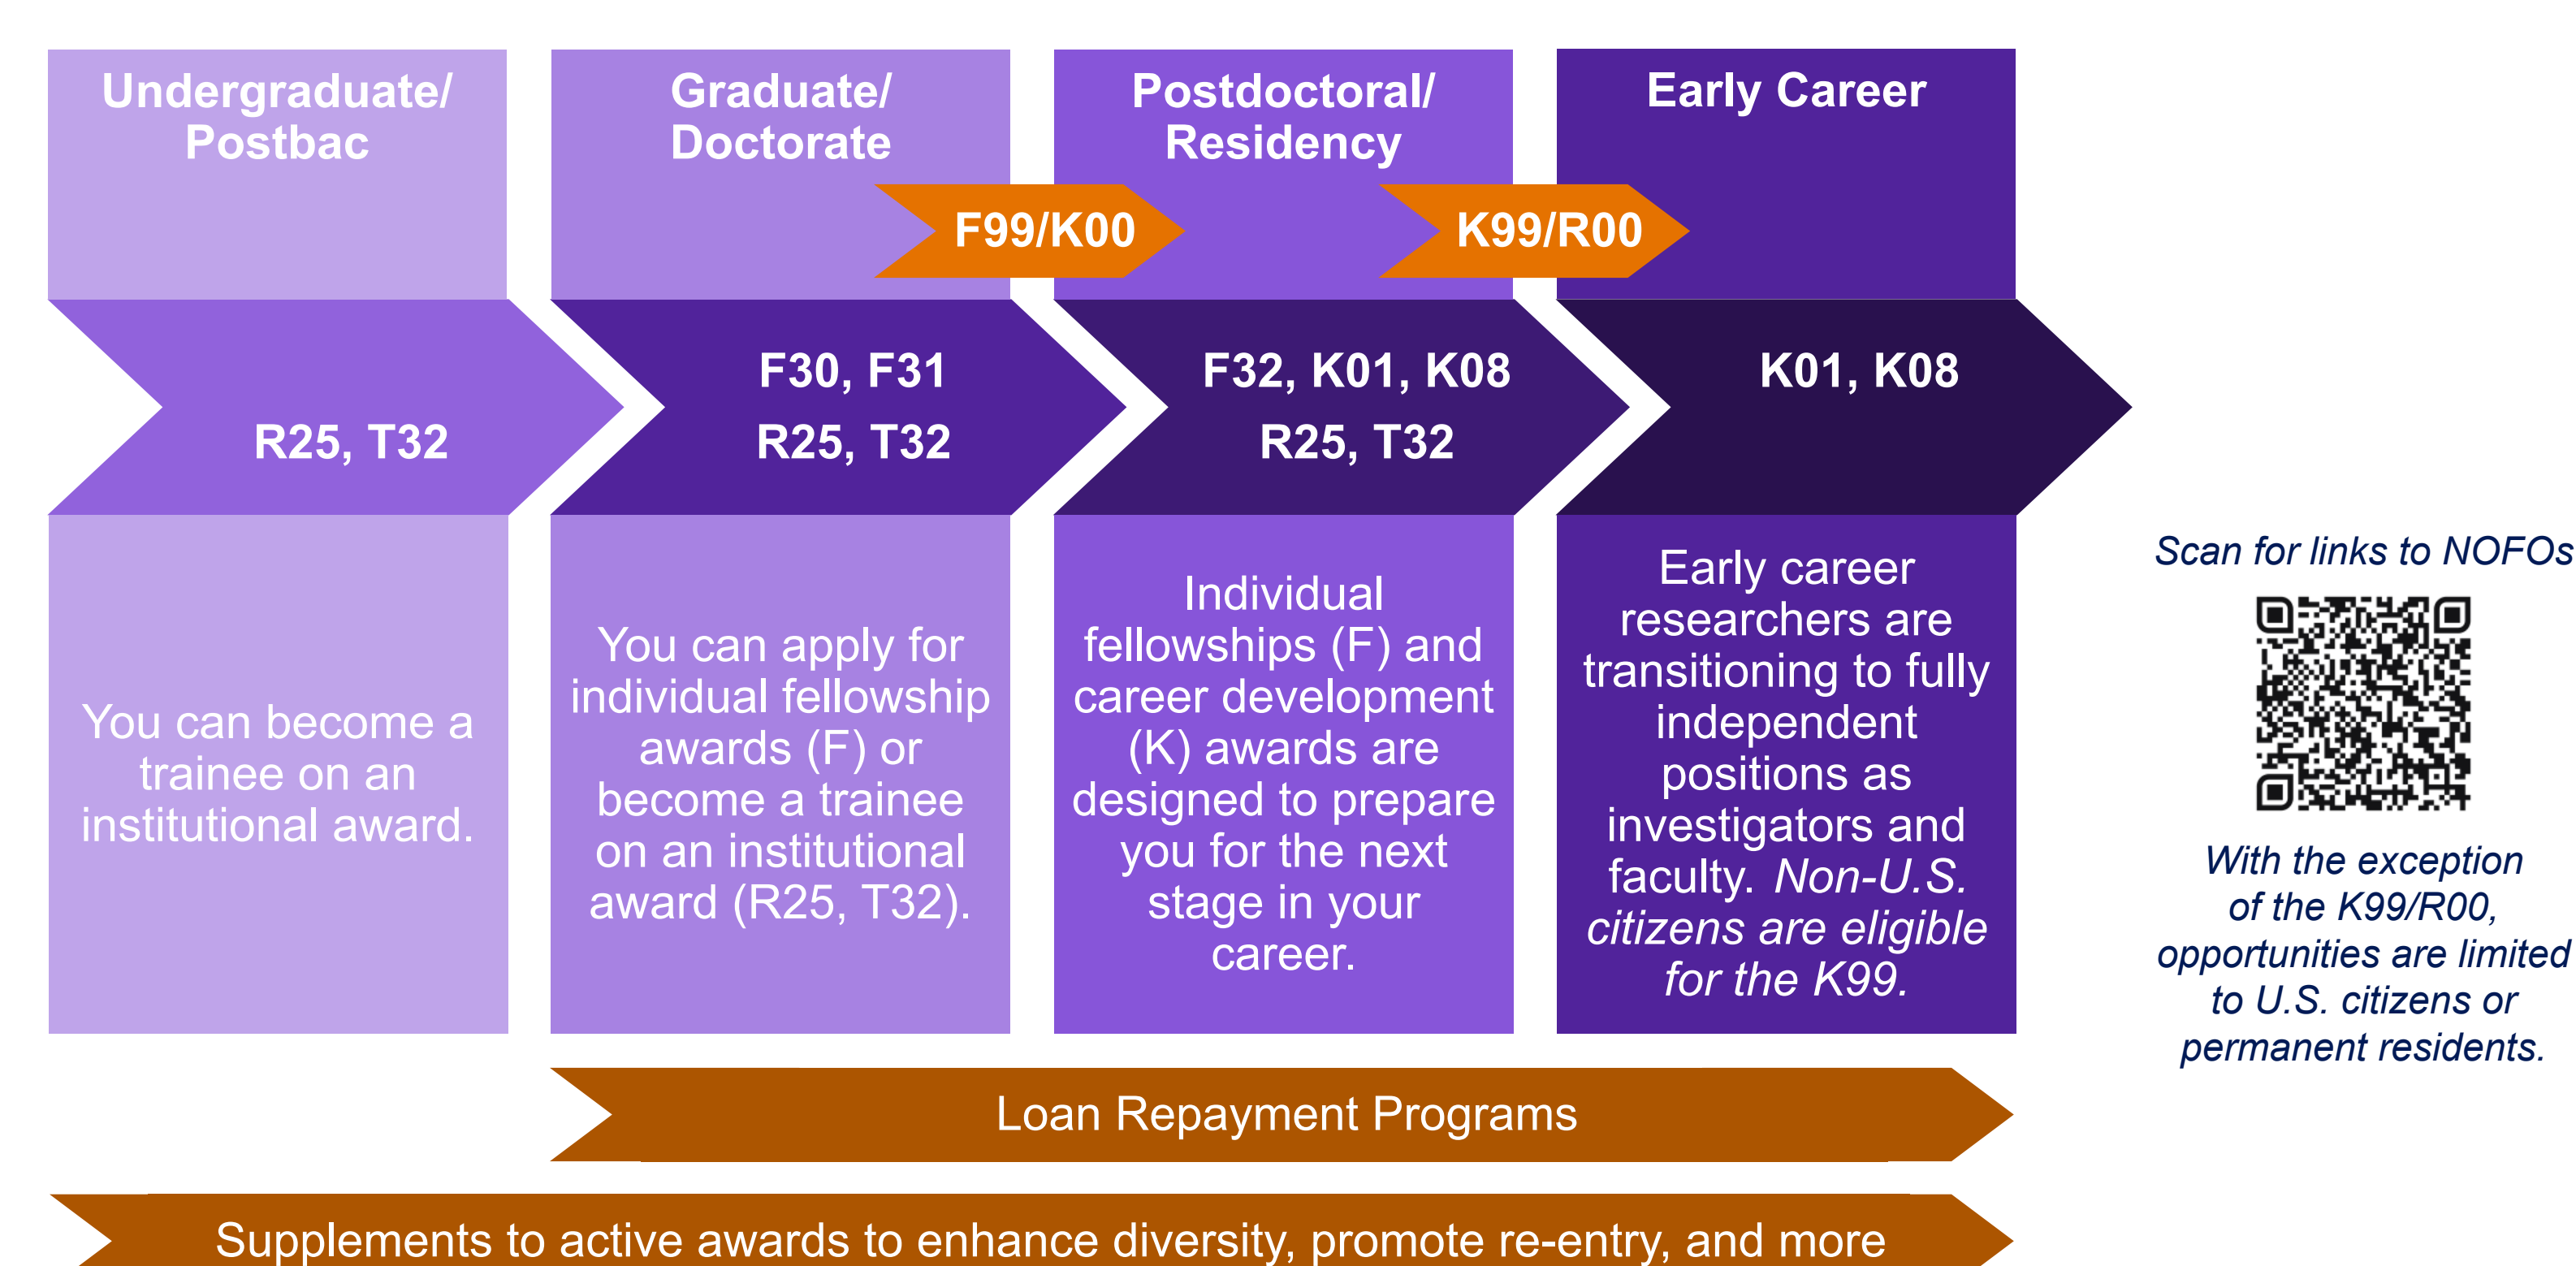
Undergraduate/ Postbac

Graduate/ Doctorate

Postdoctoral/ Residency

Early Career

F99/K00

K99/R00

R25, T32

F30, F31
R25, T32

F32, K01, K08
R25, T32

K01, K08

You can become a trainee on an institutional award.

You can apply for individual fellowship awards (F) or become a trainee on an institutional award (R25, T32).

Individual fellowships (F) and career development (K) awards are designed to prepare you for the next stage in your career.

Early career researchers are transitioning to fully independent positions as investigators and faculty. *Non-U.S. citizens are eligible for the K99.*

*Scan for links to NOFOs*

*With the exception of the K99/R00, opportunities are limited to U.S. citizens or permanent residents.*

Loan Repayment Programs

Supplements to active awards to enhance diversity, promote re-entry, and more